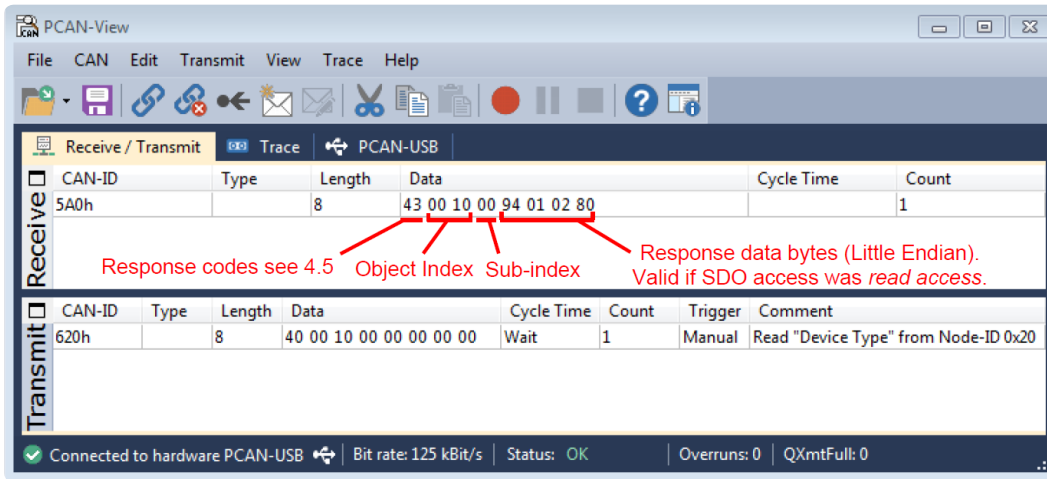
PCAN-View

File CAN Edit Transmit View Trace Help

Receive / Transmit  Trace  PCAN-USB

Receive

| CAN-ID | Type | Length | Data | Cycle Time | Count |
|---|---|---|---|---|---|
| 5A0h | | 8 | 43 00 10 00 94 01 02 80 | | 1 |

Response codes see 4.5  Object Index  Sub-index  Response data bytes (Little Endian). Valid if SDO access was *read access*.

Transmit

| CAN-ID | Type | Length | Data | Cycle Time | Count | Trigger | Comment |
|---|---|---|---|---|---|---|---|
| 620h | | 8 | 40 00 10 00 00 00 00 00 | Wait | 1 | Manual | Read "Device Type" from Node-ID 0x20 |

Connected to hardware PCAN-USB  Bit rate: 125 kBit/s  Status: OK  Overruns: 0  QXmtFull: 0